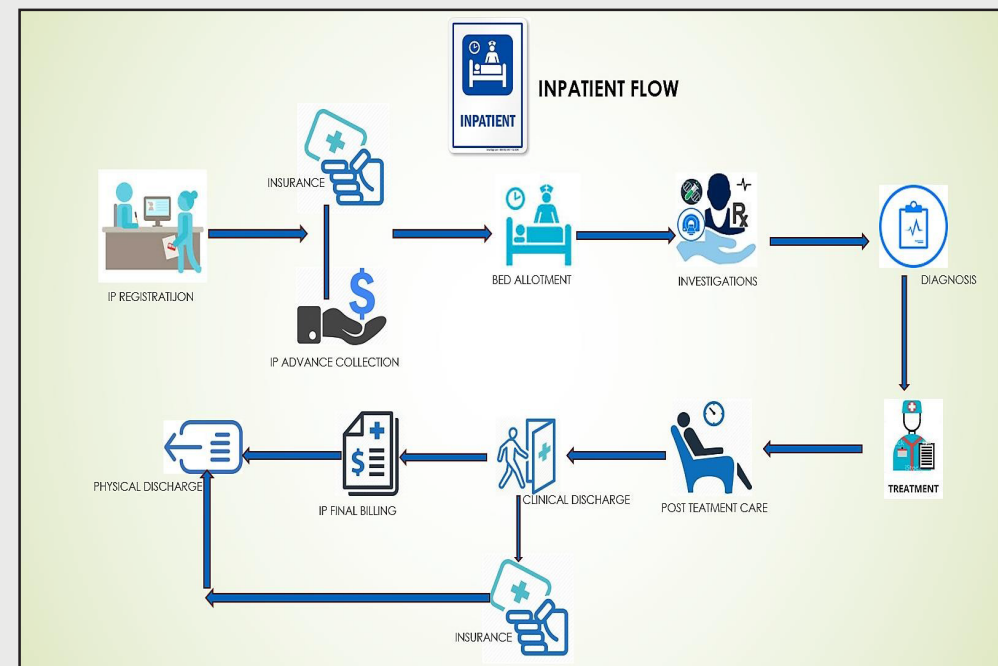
INPATIENT

INPATIENT FLOW

IP REGISTRATIJON

INSURANCE

IP ADVANCE COLLECTION

BED ALLOTMENT

INVESTIGATIONS

DIAGNOSIS

TREATMENT

POST TEATMENT CARE

CLINICAL DISCHARGE

IP FINAL BILLING

PHYSICAL DISCHARGE

INSURANCE